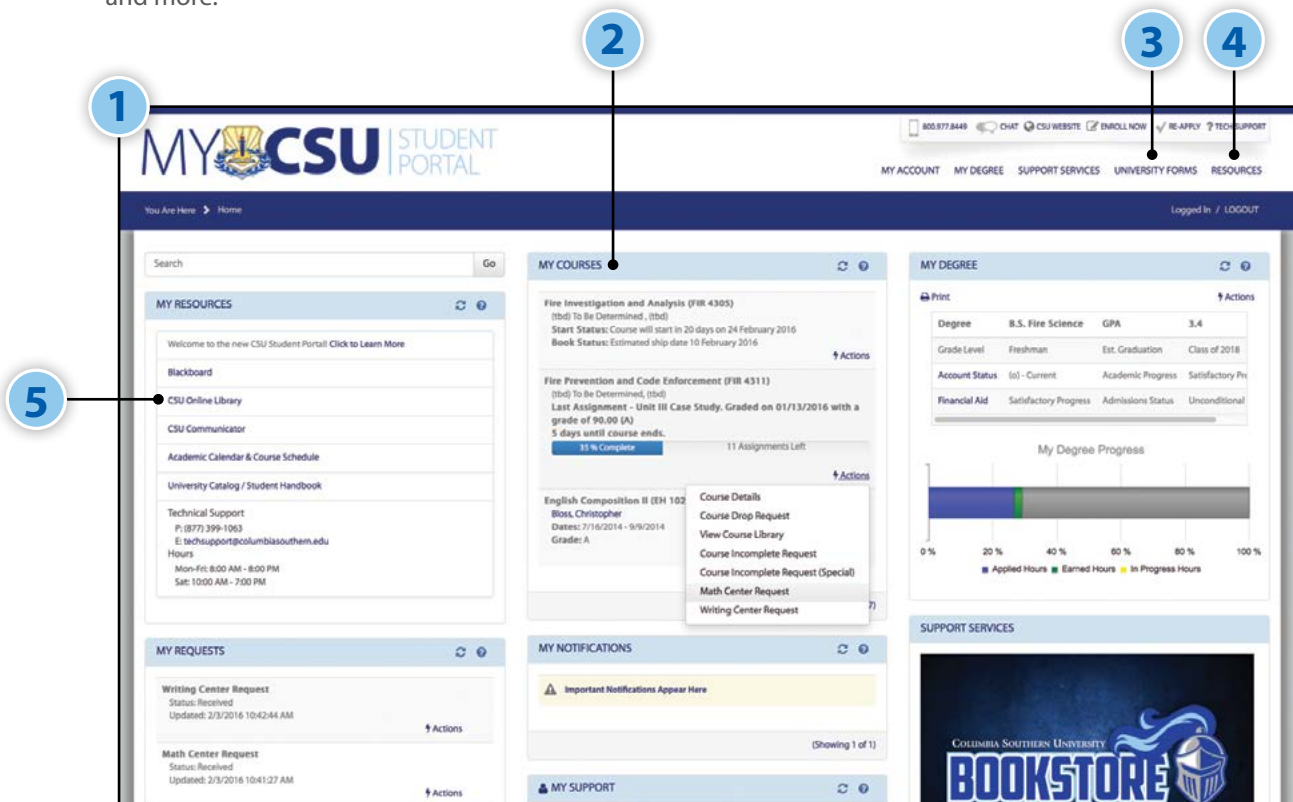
and more.

2

3

4

1

MY CSU | STUDENT PORTAL

800.977.8449 CHAT CSU WEBSITE ENROLL NOW RE-APPLY TECH SUPPORT

MY ACCOUNT MY DEGREE SUPPORT SERVICES UNIVERSITY FORMS RESOURCES

You Are Here > Home

Logged In / LOGOUT

Search Go

MY RESOURCES

Welcome to the new CSU Student Portal! Click to Learn More

Blackboard

5

CSU Online Library

CSU Communicator

Academic Calendar & Course Schedule

University Catalog / Student Handbook

Technical Support
P: (877) 399-1063
E: techsupport@columbiasouthern.edu
Hours
Mon-Fri: 8:00 AM - 8:00 PM
Sat: 10:00 AM - 7:00 PM

MY REQUESTS

Writing Center Request
Status: Received
Updated: 2/3/2016 10:42:44 AM
Actions

Math Center Request
Status: Received
Updated: 2/3/2016 10:41:27 AM
Actions

MY COURSES

Fire Investigation and Analysis (FIR 4305)
(tbd) To Be Determined , (tbd)
Start Status: Course will start in 20 days on 24 February 2016
Book Status: Estimated ship date 10 February 2016
Actions

Fire Prevention and Code Enforcement (FIR 4311)
(tbd) To Be Determined, (tbd)
Last Assignment - Unit III Case Study. Graded on 01/13/2016 with a grade of 90.00 (A)
5 days until course ends.
35 % Complete 11 Assignments Left
Actions

English Composition II (EH 102
Bloss, Christopher
Dates: 7/16/2014 - 9/9/2014
Grade: A

Course Details
Course Drop Request
View Course Library
Course Incomplete Request
Course Incomplete Request (Special)
Math Center Request
Writing Center Request

7)

MY NOTIFICATIONS

Important Notifications Appear Here

(Showing 1 of 1)

MY SUPPORT

MY DEGREE

Print
Actions

| Degree | B.S. Fire Science | GPA | 3.4 |
|---|---|---|---|
| Grade Level | Freshman | Est. Graduation | Class of 2018 |
| Account Status | (o) - Current | Academic Progress | Satisfactory Pr |
| Financial Aid | Satisfactory Progress | Admissions Status | Unconditional |

My Degree Progress

0 % 20 % 40 % 60 % 80 % 100 %

Applied Hours Earned Hours In Progress Hours

SUPPORT SERVICES

COLUMBIA SOUTHERN UNIVERSITY
BOOKSTORE